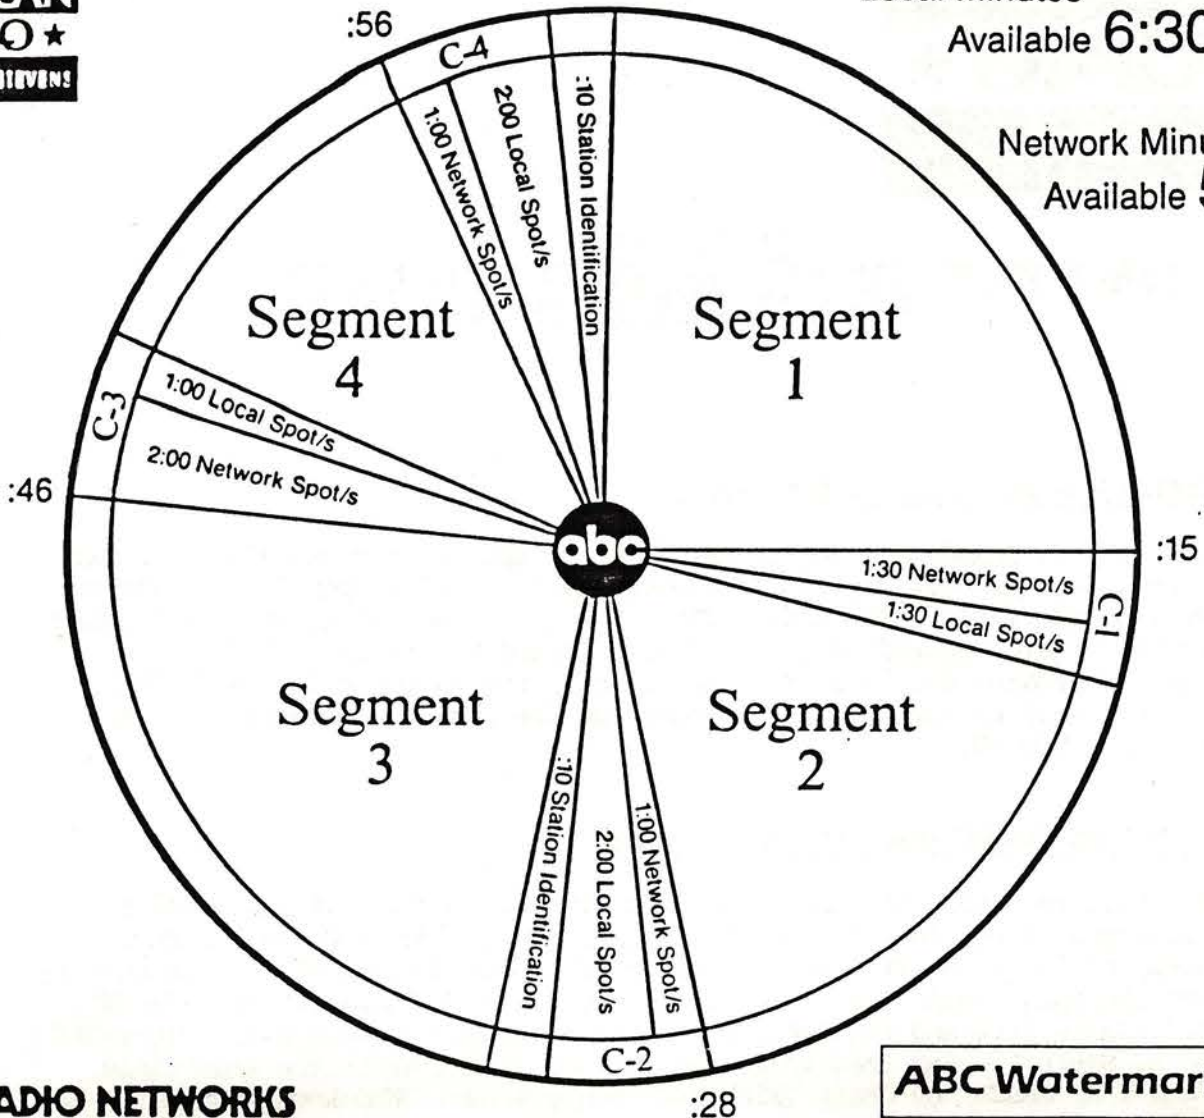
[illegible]
O★
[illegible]EVENS

Local Minutes
Available 6:30

Network Minu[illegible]
Available 5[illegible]

:56

C-4

:10 Station Identification

2:00 Local Spot/s

1:00 Network Spot/s

Segment 4

Segment 1

C-3

1:00 Local Spot/s

2:00 Network Spot/s

:46

abc

:15

1:30 Network Spot/s

1:30 Local Spot/s

C-1

Segment 3

Segment 2

:10 Station Identification

2:00 Local Spot/s

1:00 Network Spot/s

C-2

:28

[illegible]ADIO NETWORKS

ABC Watermar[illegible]